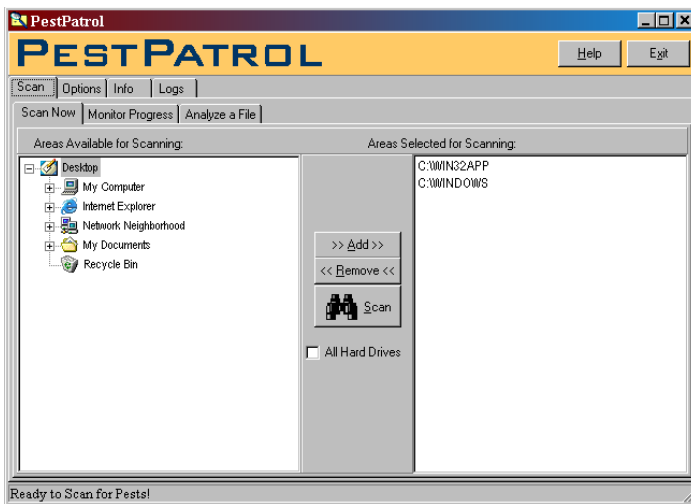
PestPatrol

PESTPATROL

Help

Exit

Scan

Options

Info

Logs

Scan Now

Monitor Progress

Analyze a File

Areas Available for Scanning:

Areas Selected for Scanning:

Desktop

My Computer

Internet Explorer

Network Neighborhood

My Documents

Recycle Bin

>> Add >>

<< Remove <<

Scan

All Hard Drives

C:\WIN32APP

C:\WINDOWS

Ready to Scan for Pests!